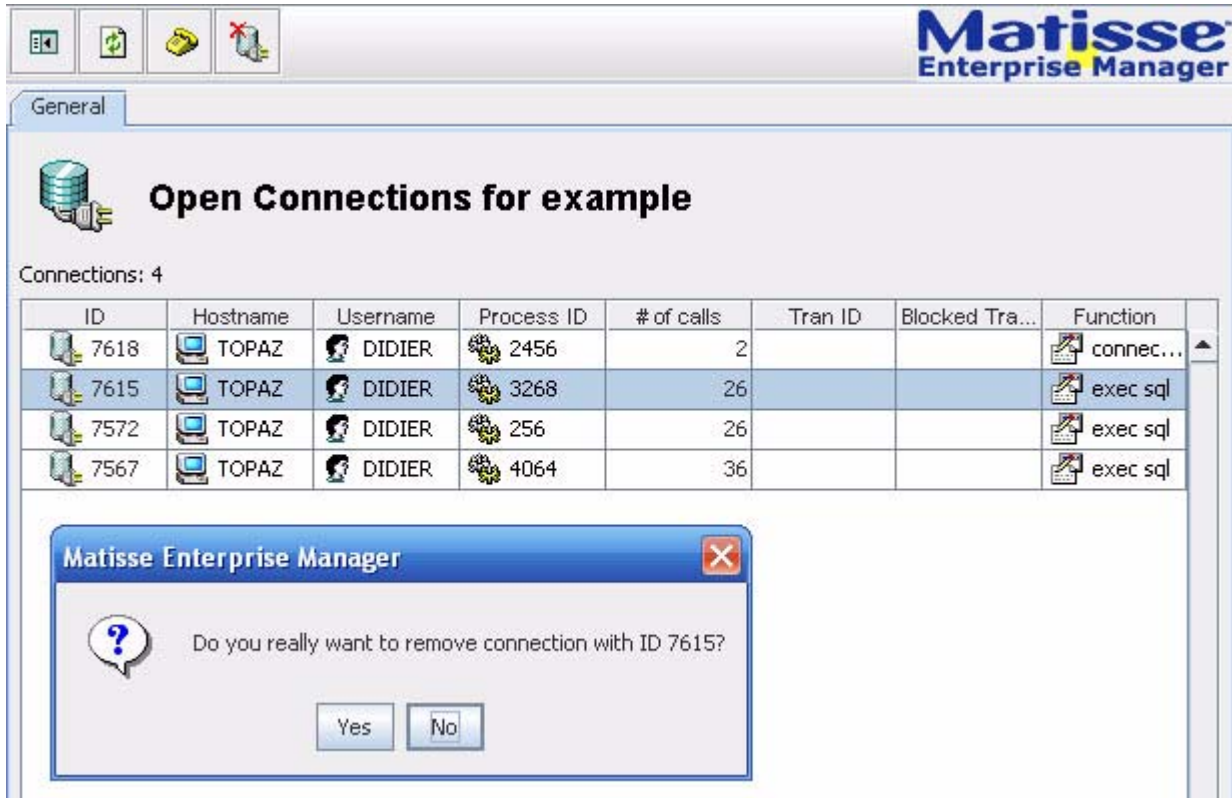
Matisse
Enterprise Manager

General

Open Connections for example

Connections: 4

| ID | Hostname | Username | Process ID | # of calls | Tran ID | Blocked Tra... | Function |
|---|---|---|---|---|---|---|---|
| 7618 | TOPAZ | DIDIER | 2456 | 2 | | | connec... |
| 7615 | TOPAZ | DIDIER | 3268 | 26 | | | exec sql |
| 7572 | TOPAZ | DIDIER | 256 | 26 | | | exec sql |
| 7567 | TOPAZ | DIDIER | 4064 | 36 | | | exec sql |

Matisse Enterprise Manager

Do you really want to remove connection with ID 7615?

Yes No